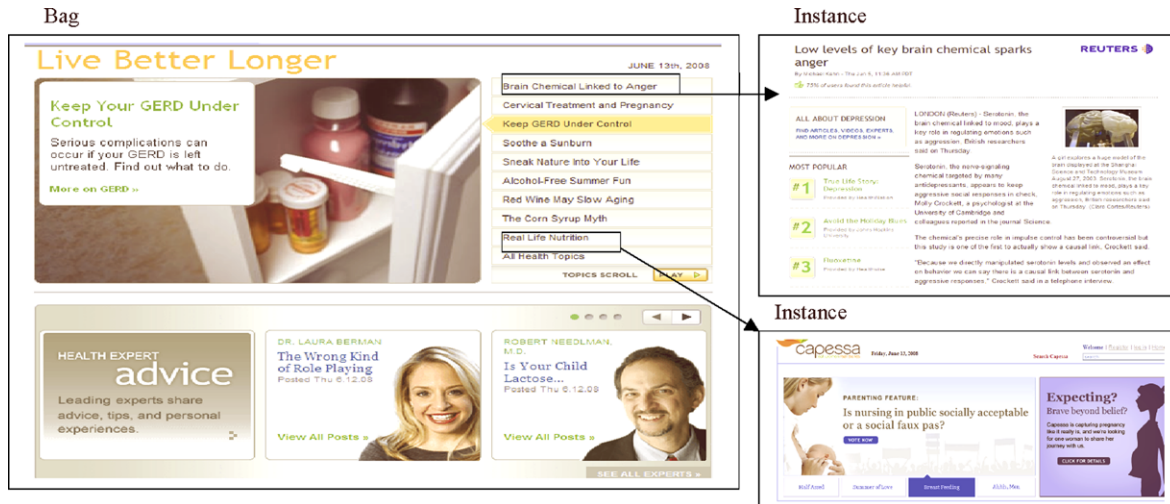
Bag

Live Better Longer

JUNE 13th, 2008

Keep Your GERD Under Control

Serious complications can occur if your GERD is left untreated. Find out what to do.

More on GERD »

Brain Chemical Linked to Anger

Cervical Treatment and Pregnancy

Keep GERD Under Control

Soothe a Sunburn

Sneak Nature Into Your Life

Alcohol-Free Summer Fun

Red Wine May Slow Aging

The Corn Syrup Myth

Real Life Nutrition

All Health Topics

TOPICS SCROLL

PLAY

HEALTH EXPERT advice

Leading experts share advice, tips, and personal experiences.

DR. LAURA BERMAN

The Wrong Kind of Role Playing

Posted Thu 6.12.08

View All Posts »

ROBERT NEEDLMAN, M.D.

Is Your Child Lactose...

Posted Thu 6.12.08

View All Posts »

SEE ALL EXPERTS »

Instance

Low levels of key brain chemical sparks anger

REUTERS

ALL ABOUT DEPRESSION

MOST POPULAR

#1

#2

#3

LONDON (Reuters) - Serotonin, the brain chemical linked to mood, plays a key role in regulating emotions such as aggression, British researchers said on Thursday.

Serotonin, the nerve-signaling chemical targeted by many antidepressants, appears to keep aggressive social responses in check, Molly Crockett, a psychologist at the University of Cambridge and colleagues reported in the journal Science.

The chemical's precise role in impulse control has been controversial but this study is one of the first to actually show a causal link, Crockett said.

"Because we directly manipulated serotonin levels and observed an effect on behavior we can say there is a causal link between serotonin and aggressive responses," Crockett said in a telephone interview.

Instance

capessa

Friday, June 13, 2008

PARENTING FEATURE:

Is nursing in public socially acceptable or a social faux pas?

VOTE NOW

Expecting?

Brave beyond belief?

CLICK FOR DETAILS

Breast Feeding